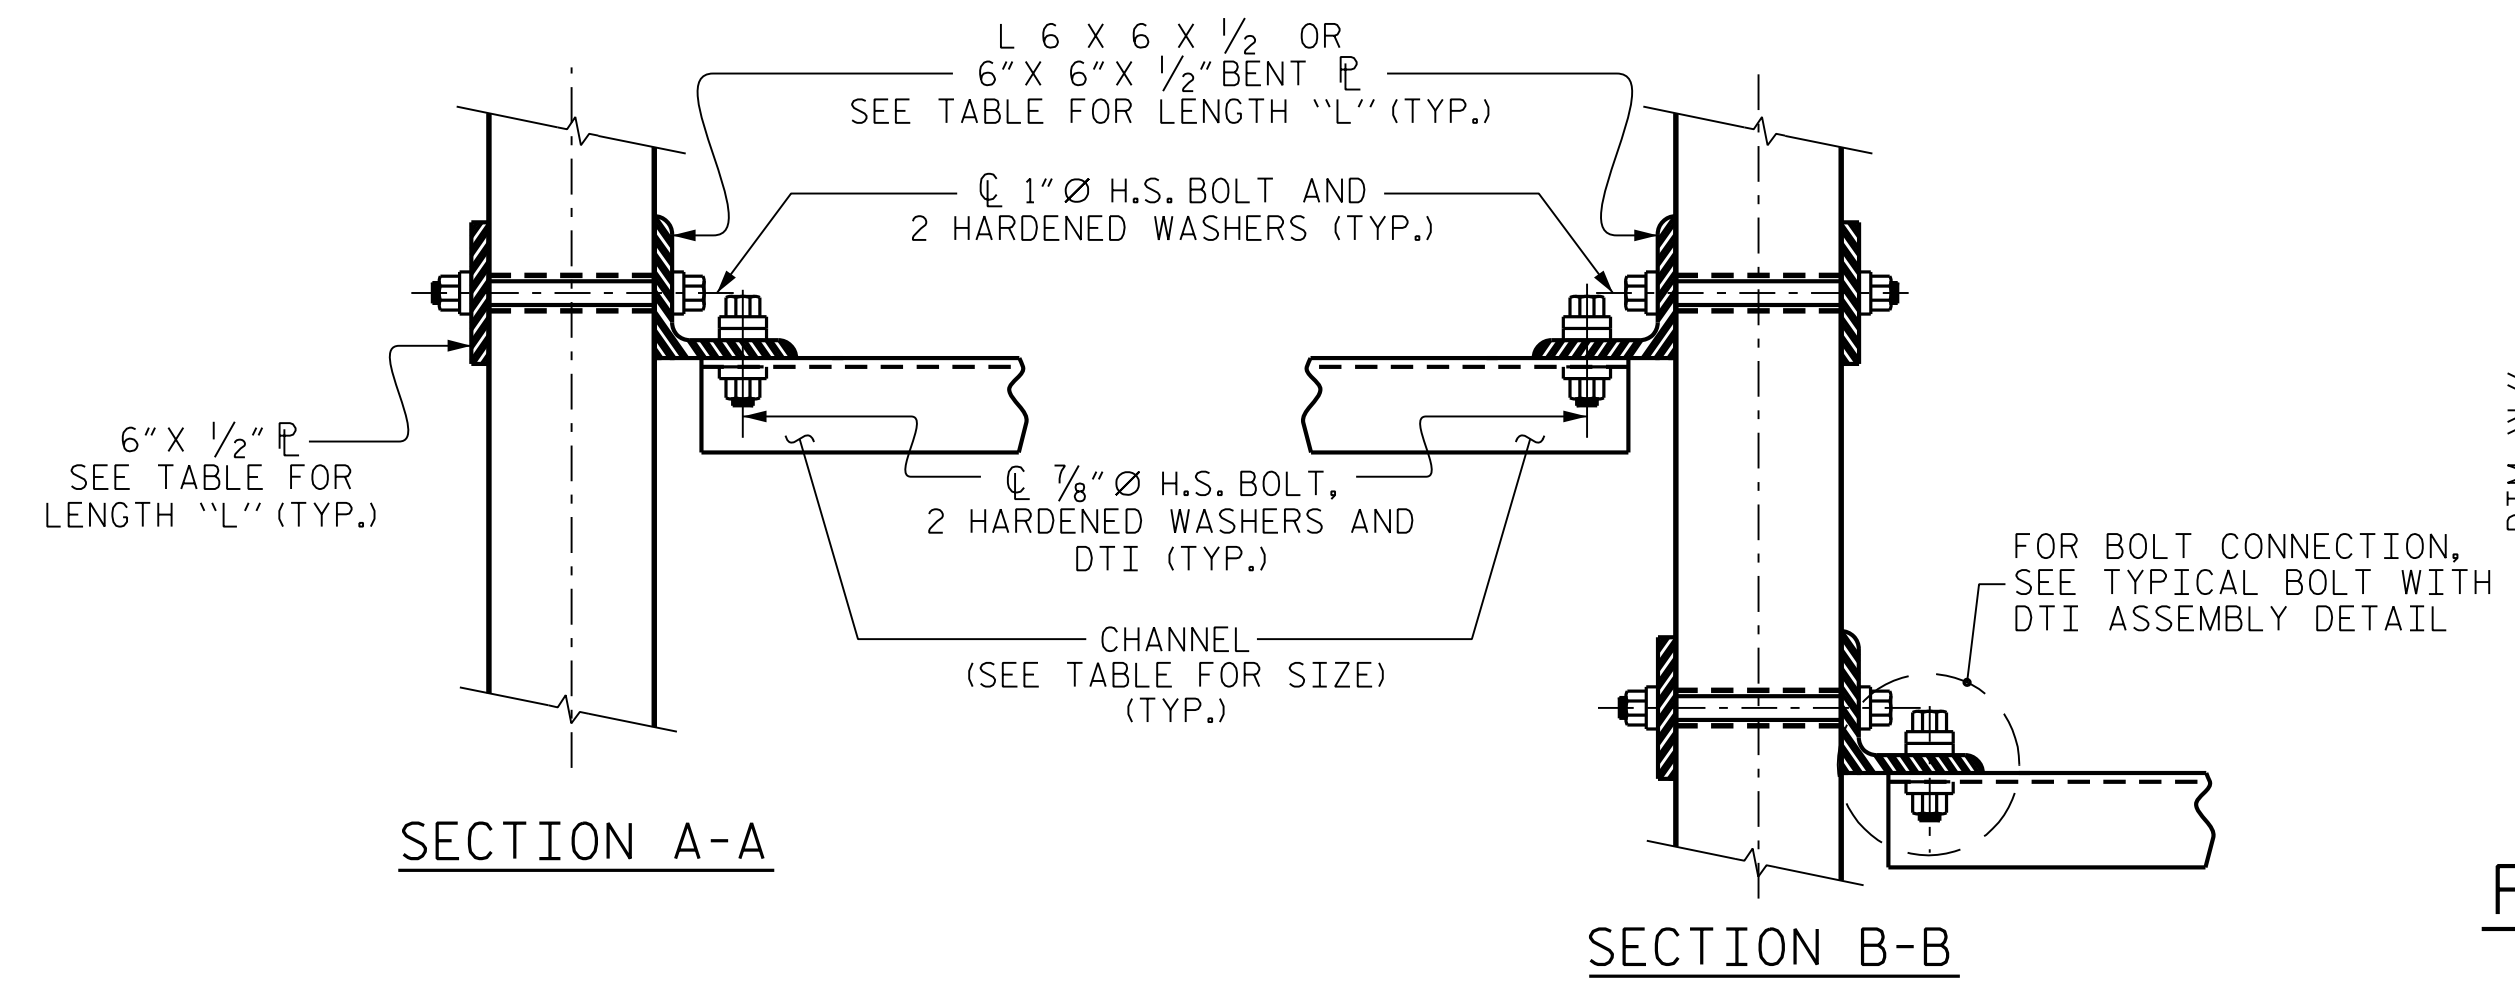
L 6 X 6 X $\frac{1}{2}$ OR
6" X 6" X $\frac{1}{2}$" BENT ℄
SEE TABLE FOR LENGTH "L" (TYP.)

℄ 1" Ø H.S. BOLT AND
2 HARDENED WASHERS (TYP.)

6" X $\frac{1}{2}$" ℄
SEE TABLE FOR
LENGTH "L" (TYP.)

℄ $\frac{7}{8}$" Ø H.S. BOLT,
2 HARDENED WASHERS AND
DTI (TYP.)

CHANNEL
(SEE TABLE FOR SIZE)
(TYP.)

FOR BOLT CONNECTION,
SEE TYPICAL BOLT WITH
DTI ASSEMBLY DETAIL

SECTION A-A

SECTION B-B

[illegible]

F